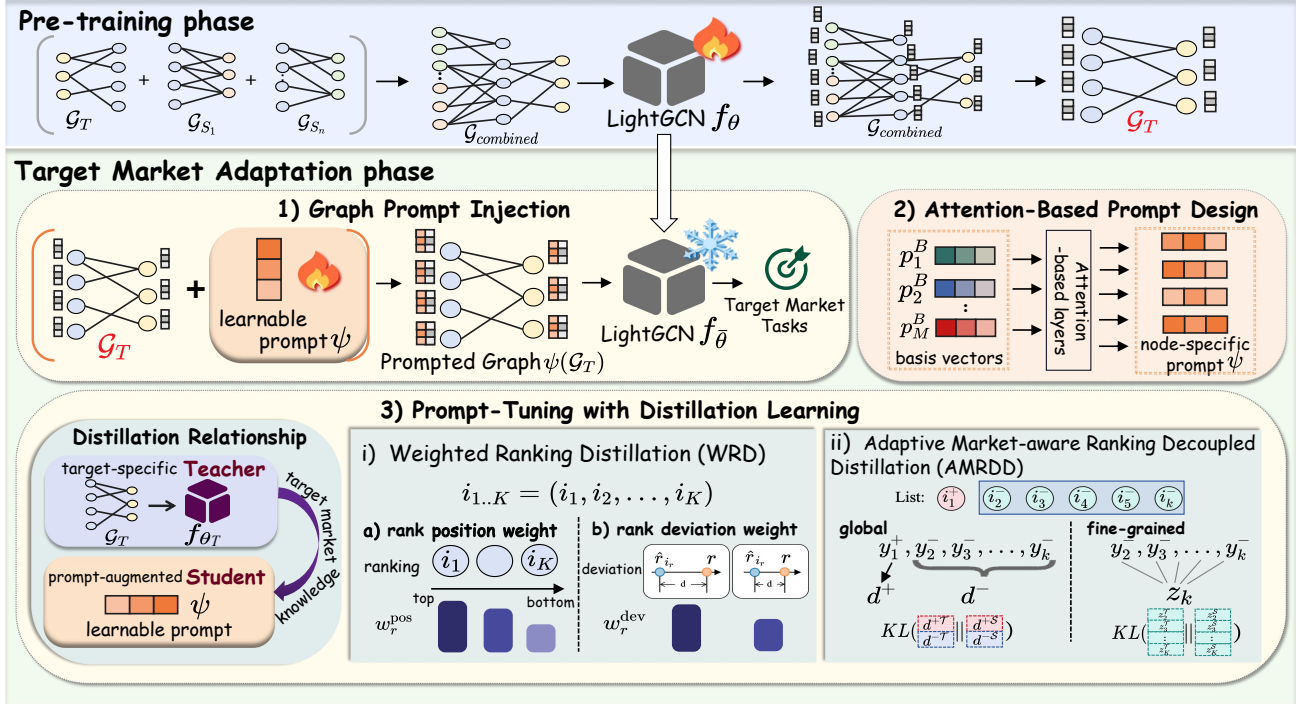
Pre-training phase

$\mathcal{G}_T$ + $\mathcal{G}_{S_1}$ + $\mathcal{G}_{S_n}$ → $\mathcal{G}_{combined}$ → LightGCN $f_\theta$ → $\mathcal{G}_{combined}$ → $\mathcal{G}_T$

Target Market Adaptation phase

1) Graph Prompt Injection

$\mathcal{G}_T$ + learnable prompt $\psi$ → Prompted Graph $\psi(\mathcal{G}_T)$ → LightGCN $f_{\bar{\theta}}$ → Target Market Tasks

2) Attention-Based Prompt Design

$p_1^B$ $p_2^B$ : $p_M^B$ basis vectors → Attention -based layers → node-specific prompt $\psi$

3) Prompt-Tuning with Distillation Learning

Distillation Relationship

target-specific Teacher $\mathcal{G}_T$ → $f_{\theta_T}$

target market knowledge

prompt-augmented Student $\psi$ learnable prompt

i) Weighted Ranking Distillation (WRD)

$i_{1..K} = (i_1, i_2, \ldots, i_K)$

a) rank position weight

ranking $i_1$ $i_K$

top bottom

$w_r^{\text{pos}}$

b) rank deviation weight

deviation $\hat{r}_{i_r}$ $r$ d $\hat{r}_{i_r}$ $r$ d

$w_r^{\text{dev}}$

ii) Adaptive Market-aware Ranking Decoupled Distillation (AMRDD)

List: $i_1^+$ $i_2^-$ $i_3^-$ $i_4^-$ $i_5^-$ $i_k^-$

global

$y_1^+, y_2^-, y_3^-, \ldots, y_k^-$

$d^+$ $d^-$

$KL(\frac{d^{+T}}{d^{-T}} \| \frac{d^{+S}}{d^{-S}})$

fine-grained

$y_2, y_3^-, \ldots, y_k^-$

$z_k$

$KL(\,\cdot\,\|\,\cdot\,)$